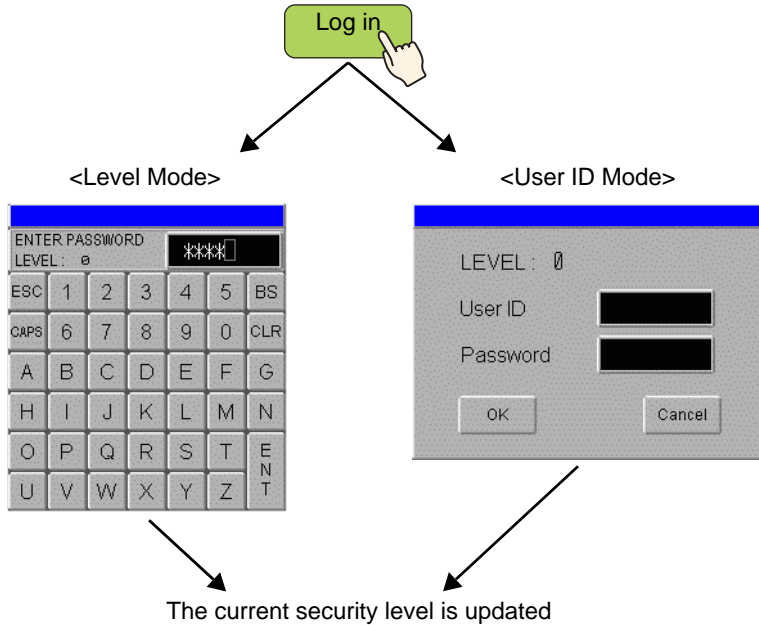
Log in

<Level Mode>

ENTER PASSWORD
LEVEL: 0
****

| ESC | 1 | 2 | 3 | 4 | 5 | BS |
|---|---|---|---|---|---|---|
| CAPS | 6 | 7 | 8 | 9 | 0 | CLR |
| A | B | C | D | E | F | G |
| H | I | J | K | L | M | N |
| O | P | Q | R | S | T | ENT |
| U | V | W | X | Y | Z | |

<User ID Mode>

LEVEL: 0
User ID
Password
OK
Cancel

The current security level is updated